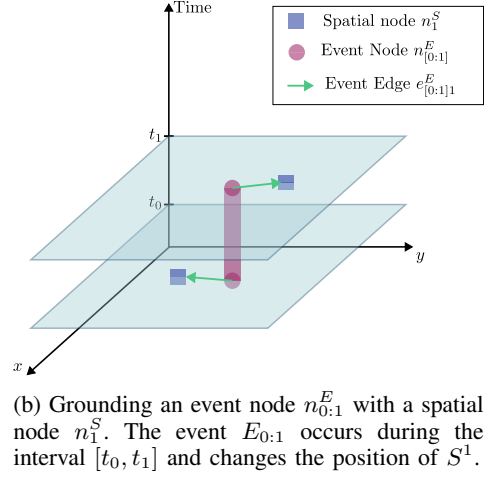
Time

Spatial node $n_1^S$

Event Node $n_{[0:1]}^E$

Event Edge $e_{[0:1]1}^E$

$t_1$

$t_0$

$y$

$x$

(b) Grounding an event node $n_{0:1}^E$ with a spatial node $n_1^S$. The event $E_{0:1}$ occurs during the interval $[t_0, t_1]$ and changes the position of $S^1$.